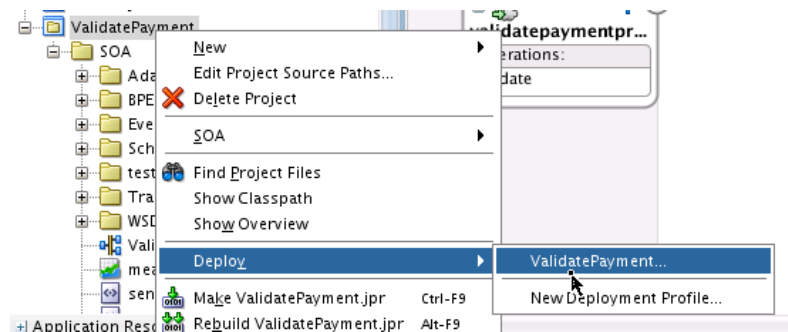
ValidatePayment
SOA
Ada
BPE
Eve
Sch
test
Tra
WSD
Vali
mea
sen
Application Reso

New
Edit Project Source Paths...
Delete Project
SOA
Find Project Files
Show Classpath
Show Overview
Deploy
Make ValidatePayment.jpr Ctrl-F9
Rebuild ValidatePayment.jpr Alt-F9

ValidatePayment...
New Deployment Profile...

validatepaymentpr...
erations:
date